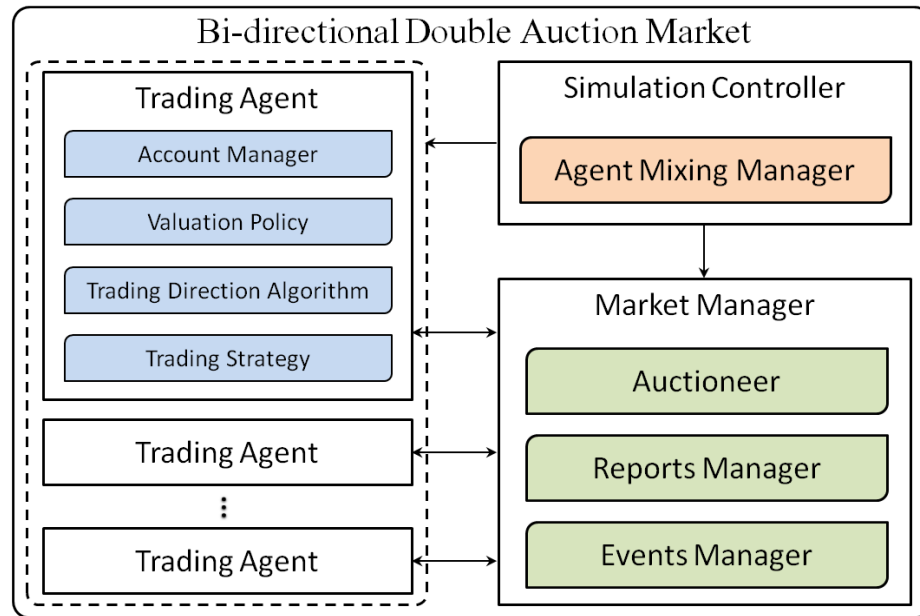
Bi-directional Double Auction Market

Trading Agent

Account Manager

Valuation Policy

Trading Direction Algorithm

Trading Strategy

Trading Agent

⋮

Trading Agent

Simulation Controller

Agent Mixing Manager

Market Manager

Auctioneer

Reports Manager

Events Manager